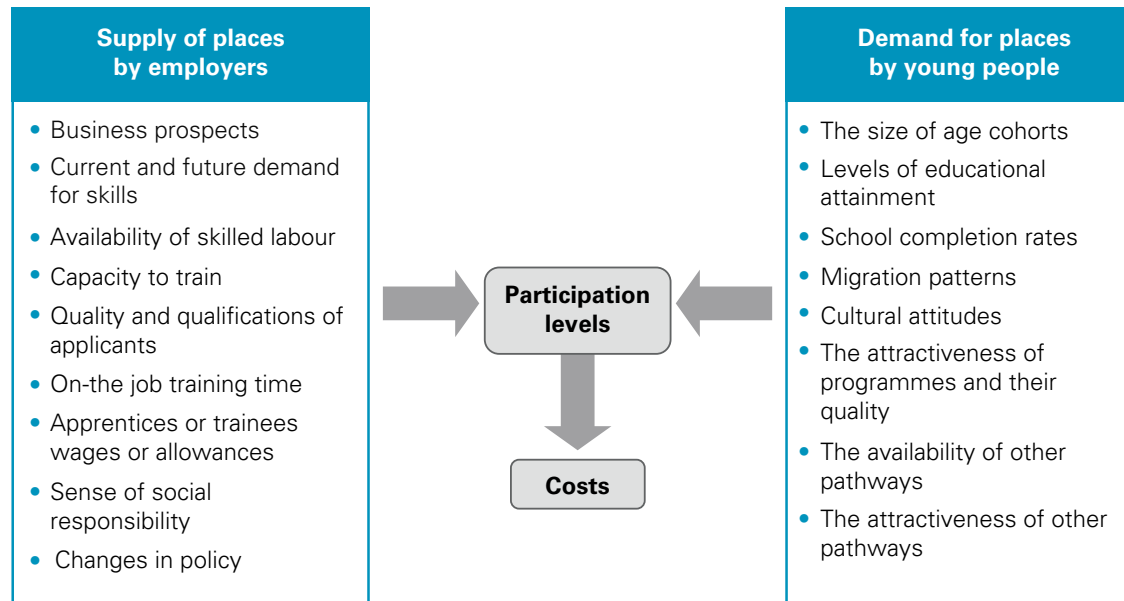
Supply of places by employers

- Business prospects
- Current and future demand for skills
- Availability of skilled labour
- Capacity to train
- Quality and qualifications of applicants
- On-the job training time
- Apprentices or trainees wages or allowances
- Sense of social responsibility
- Changes in policy

Participation levels

Costs

Demand for places by young people

- The size of age cohorts
- Levels of educational attainment
- School completion rates
- Migration patterns
- Cultural attitudes
- The attractiveness of programmes and their quality
- The availability of other pathways
- The attractiveness of other pathways